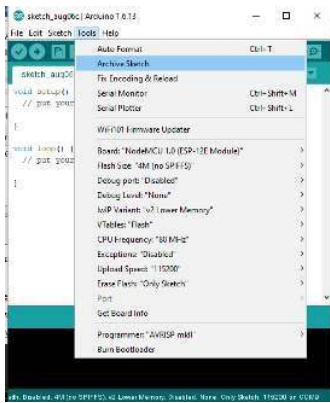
sketch_aug06c | Arduino 1.6.13
File Edit Sketch Tools Help
sketch_aug06
void setup() {
// put your
}
void loop() {
// put your
}
Auto Format Ctrl+T
Archive Sketch
Fix Encoding & Reload
Serial Monitor Ctrl+Shift+M
Serial Plotter Ctrl+Shift+L
WiFi101 Firmware Updater
Board: "NodeMCU 1.0 (ESP-12E Module)"
Flash Size: "4M (no SPIFFS)"
Debug port: "Disabled"
Debug Level: "None"
lwIP Variant: "v2 Lower Memory"
VTables: "Flash"
CPU Frequency: "80 MHz"
Exceptions: "Disabled"
Upload Speed: "115200"
Erase Flash: "Only Sketch"
Port
Get Board Info
Programmer: "AVRISP mkII"
Burn Bootloader
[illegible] Disabled, 4M (no SPIFFS), v2 Lower Memory, Disabled, None, Only Sketch, 115200 on COM3